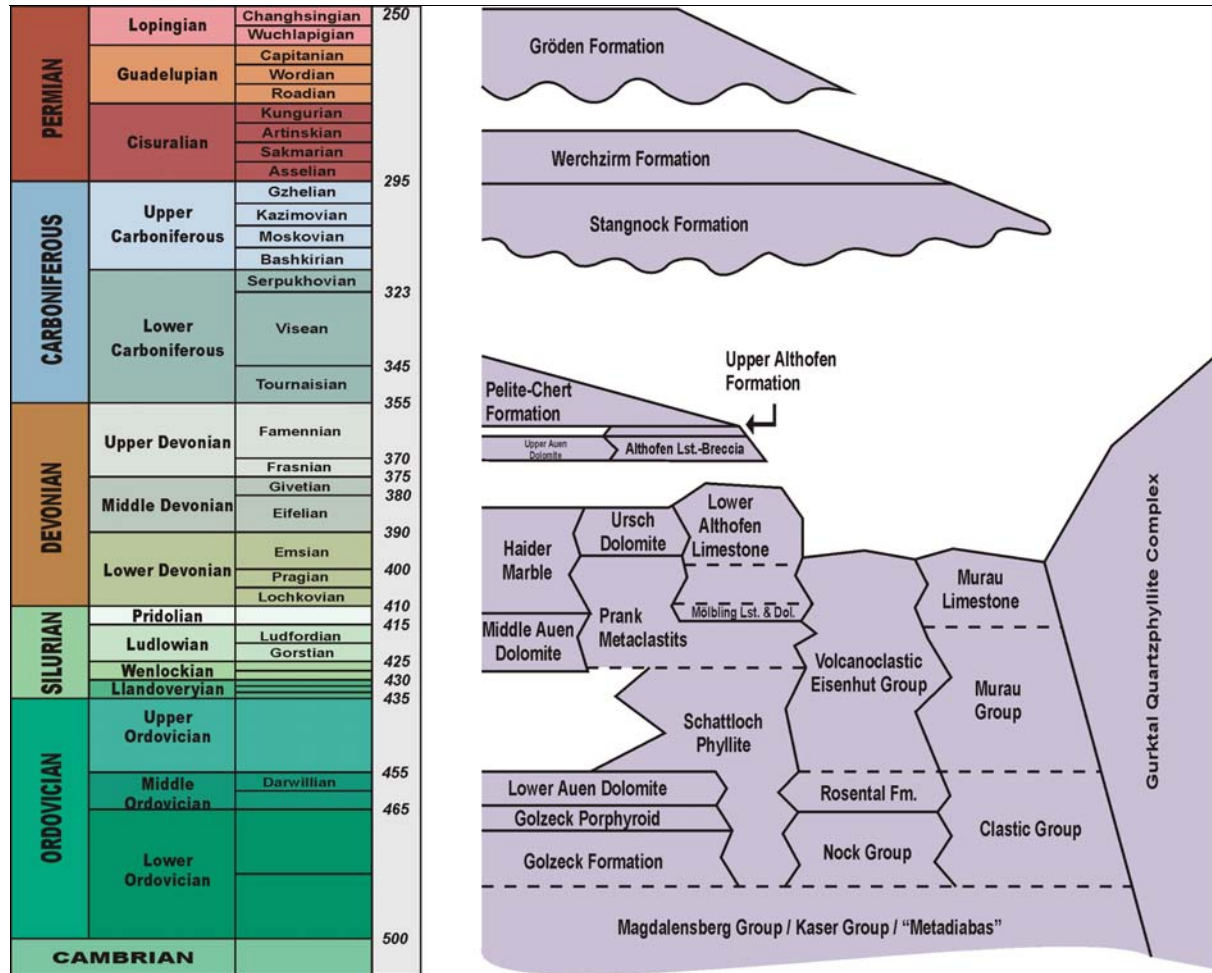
| | | | |
|---|---|---|---|
| PERMIAN | Lopingian | Changhsingian | 250 |
| | | Wuchlapigian | |
| | Guadelupian | Capitanian | |
| | | Wordian | |
| | | Roadian | |
| | Cisuralian | Kungurian | |
| | | Artinskian | |
| | | Sakmarian | |
| | | Asselian | |
| CARBONIFEROUS | Upper Carboniferous | Gzhelian | 295 |
| | | Kazimovian | |
| | | Moskovian | |
| | | Bashkirian | |
| | Lower Carboniferous | Serpukhovian | 323 |
| | | Visean | |
| | | Tournaisian | 345 |
| DEVONIAN | Upper Devonian | Famennian | 355 |
| | | Frasnian | 370 |
| | Middle Devonian | Givetian | 375 |
| | | Eifelian | 380 |
| | Lower Devonian | Emsian | 390 |
| | | Pragian | 400 |
| | | Lochkovian | |
| SILURIAN | Pridolian | | 410 |
| | Ludlowian | Ludfordian | 415 |
| | | Gorstian | |
| | Wenlockian | | 425 |
| | Llandoveryian | | 430 |
| ORDOVICIAN | Upper Ordovician | | 435 |
| | Middle Ordovician | Darwillian | 455 |
| | Lower Ordovician | | 465 |
| CAMBRIAN | | | 500 |

Gröden Formation

Werchzirm Formation

Stangnock Formation

Pelite-Chert Formation

Upper Althofen Formation

Upper Auen Dolomite

Althofen Lst.-Breccia

Haider Marble

Ursch Dolomite

Lower Althofen Limestone

Prank Metaclastits

Mölbling Lst. & Dol.

Middle Auen Dolomite

Volcanoclastic Eisenhut Group

Murau Limestone

Murau Group

Schattloch Phyllite

Lower Auen Dolomite

Rosental Fm.

Golzeck Porphyroid

Golzeck Formation

Nock Group

Clastic Group

Gurktal Quartzphyllite Complex

Magdalensberg Group / Kaser Group / "Metadiabas"